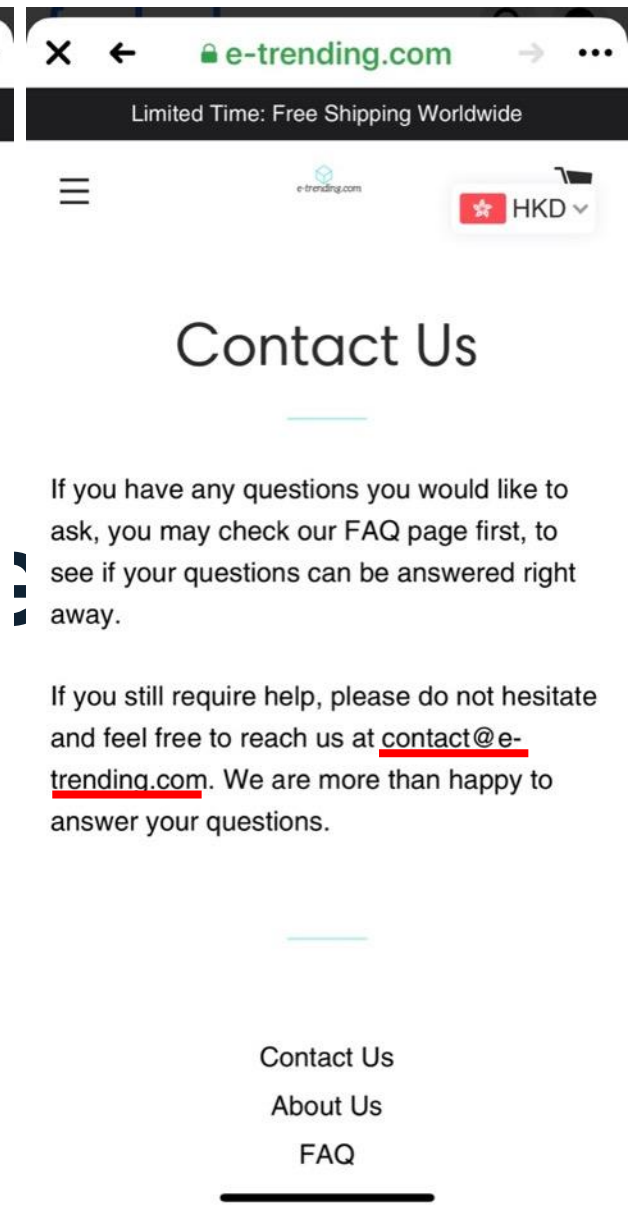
e-trending.com

Limited Time: Free Shipping Worldwide

e-trending.com

HKD

Contact Us

If you have any questions you would like to ask, you may check our FAQ page first, to see if your questions can be answered right away.

If you still require help, please do not hesitate and feel free to reach us at contact@e-trending.com. We are more than happy to answer your questions.

Contact Us
About Us
FAQ